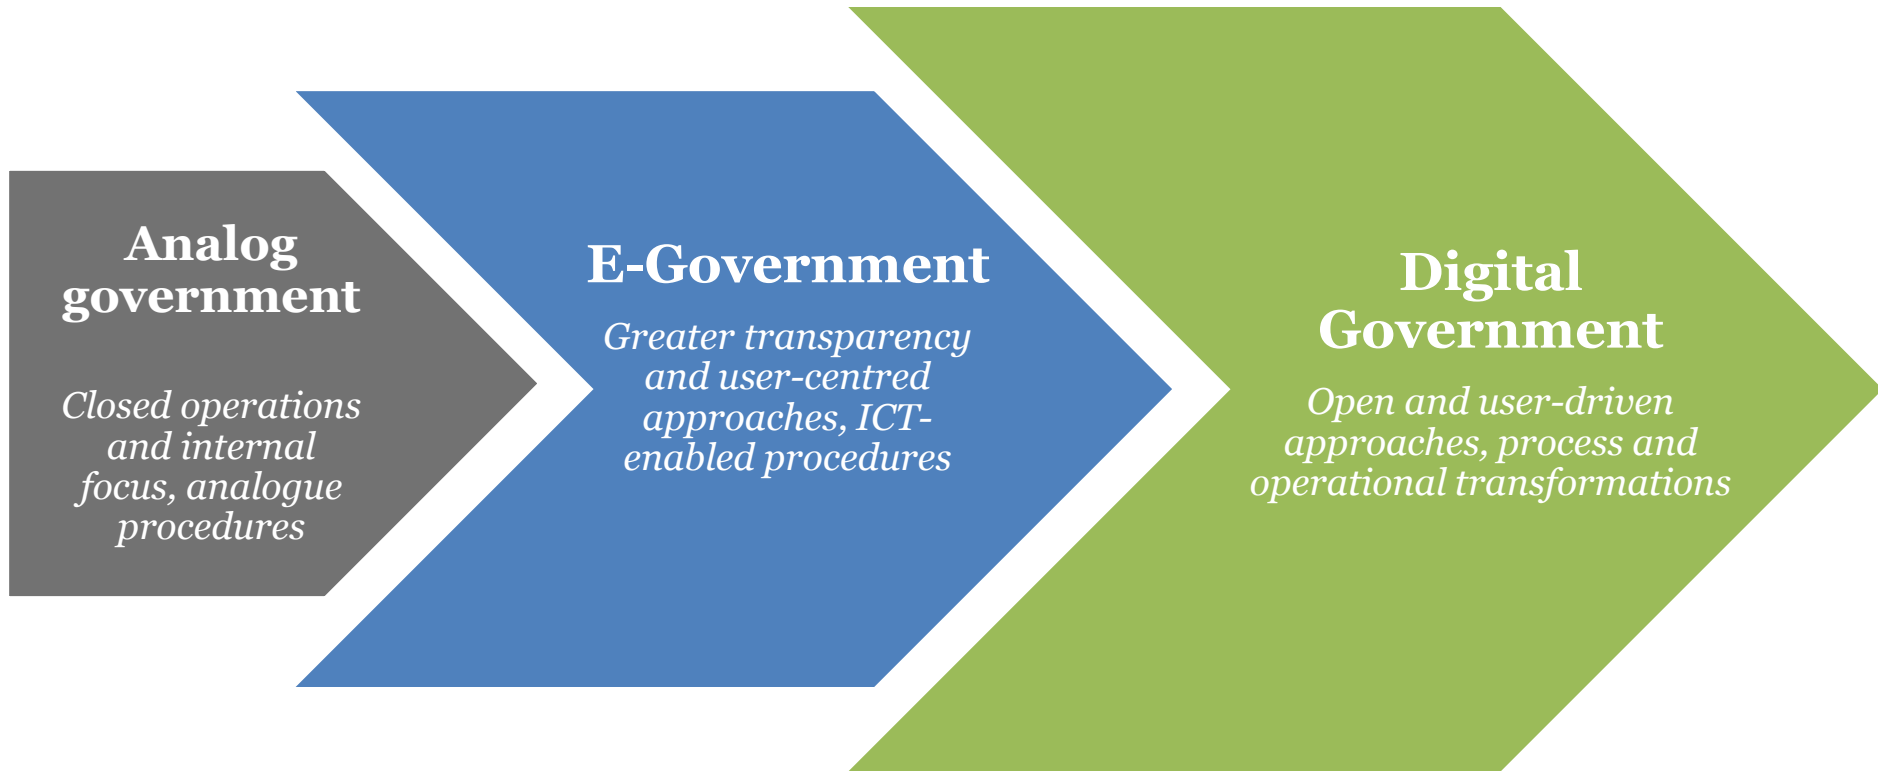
Analog government

Closed operations and internal focus, analogue procedures

E-Government

Greater transparency and user-centred approaches, ICT-enabled procedures

Digital Government

Open and user-driven approaches, process and operational transformations